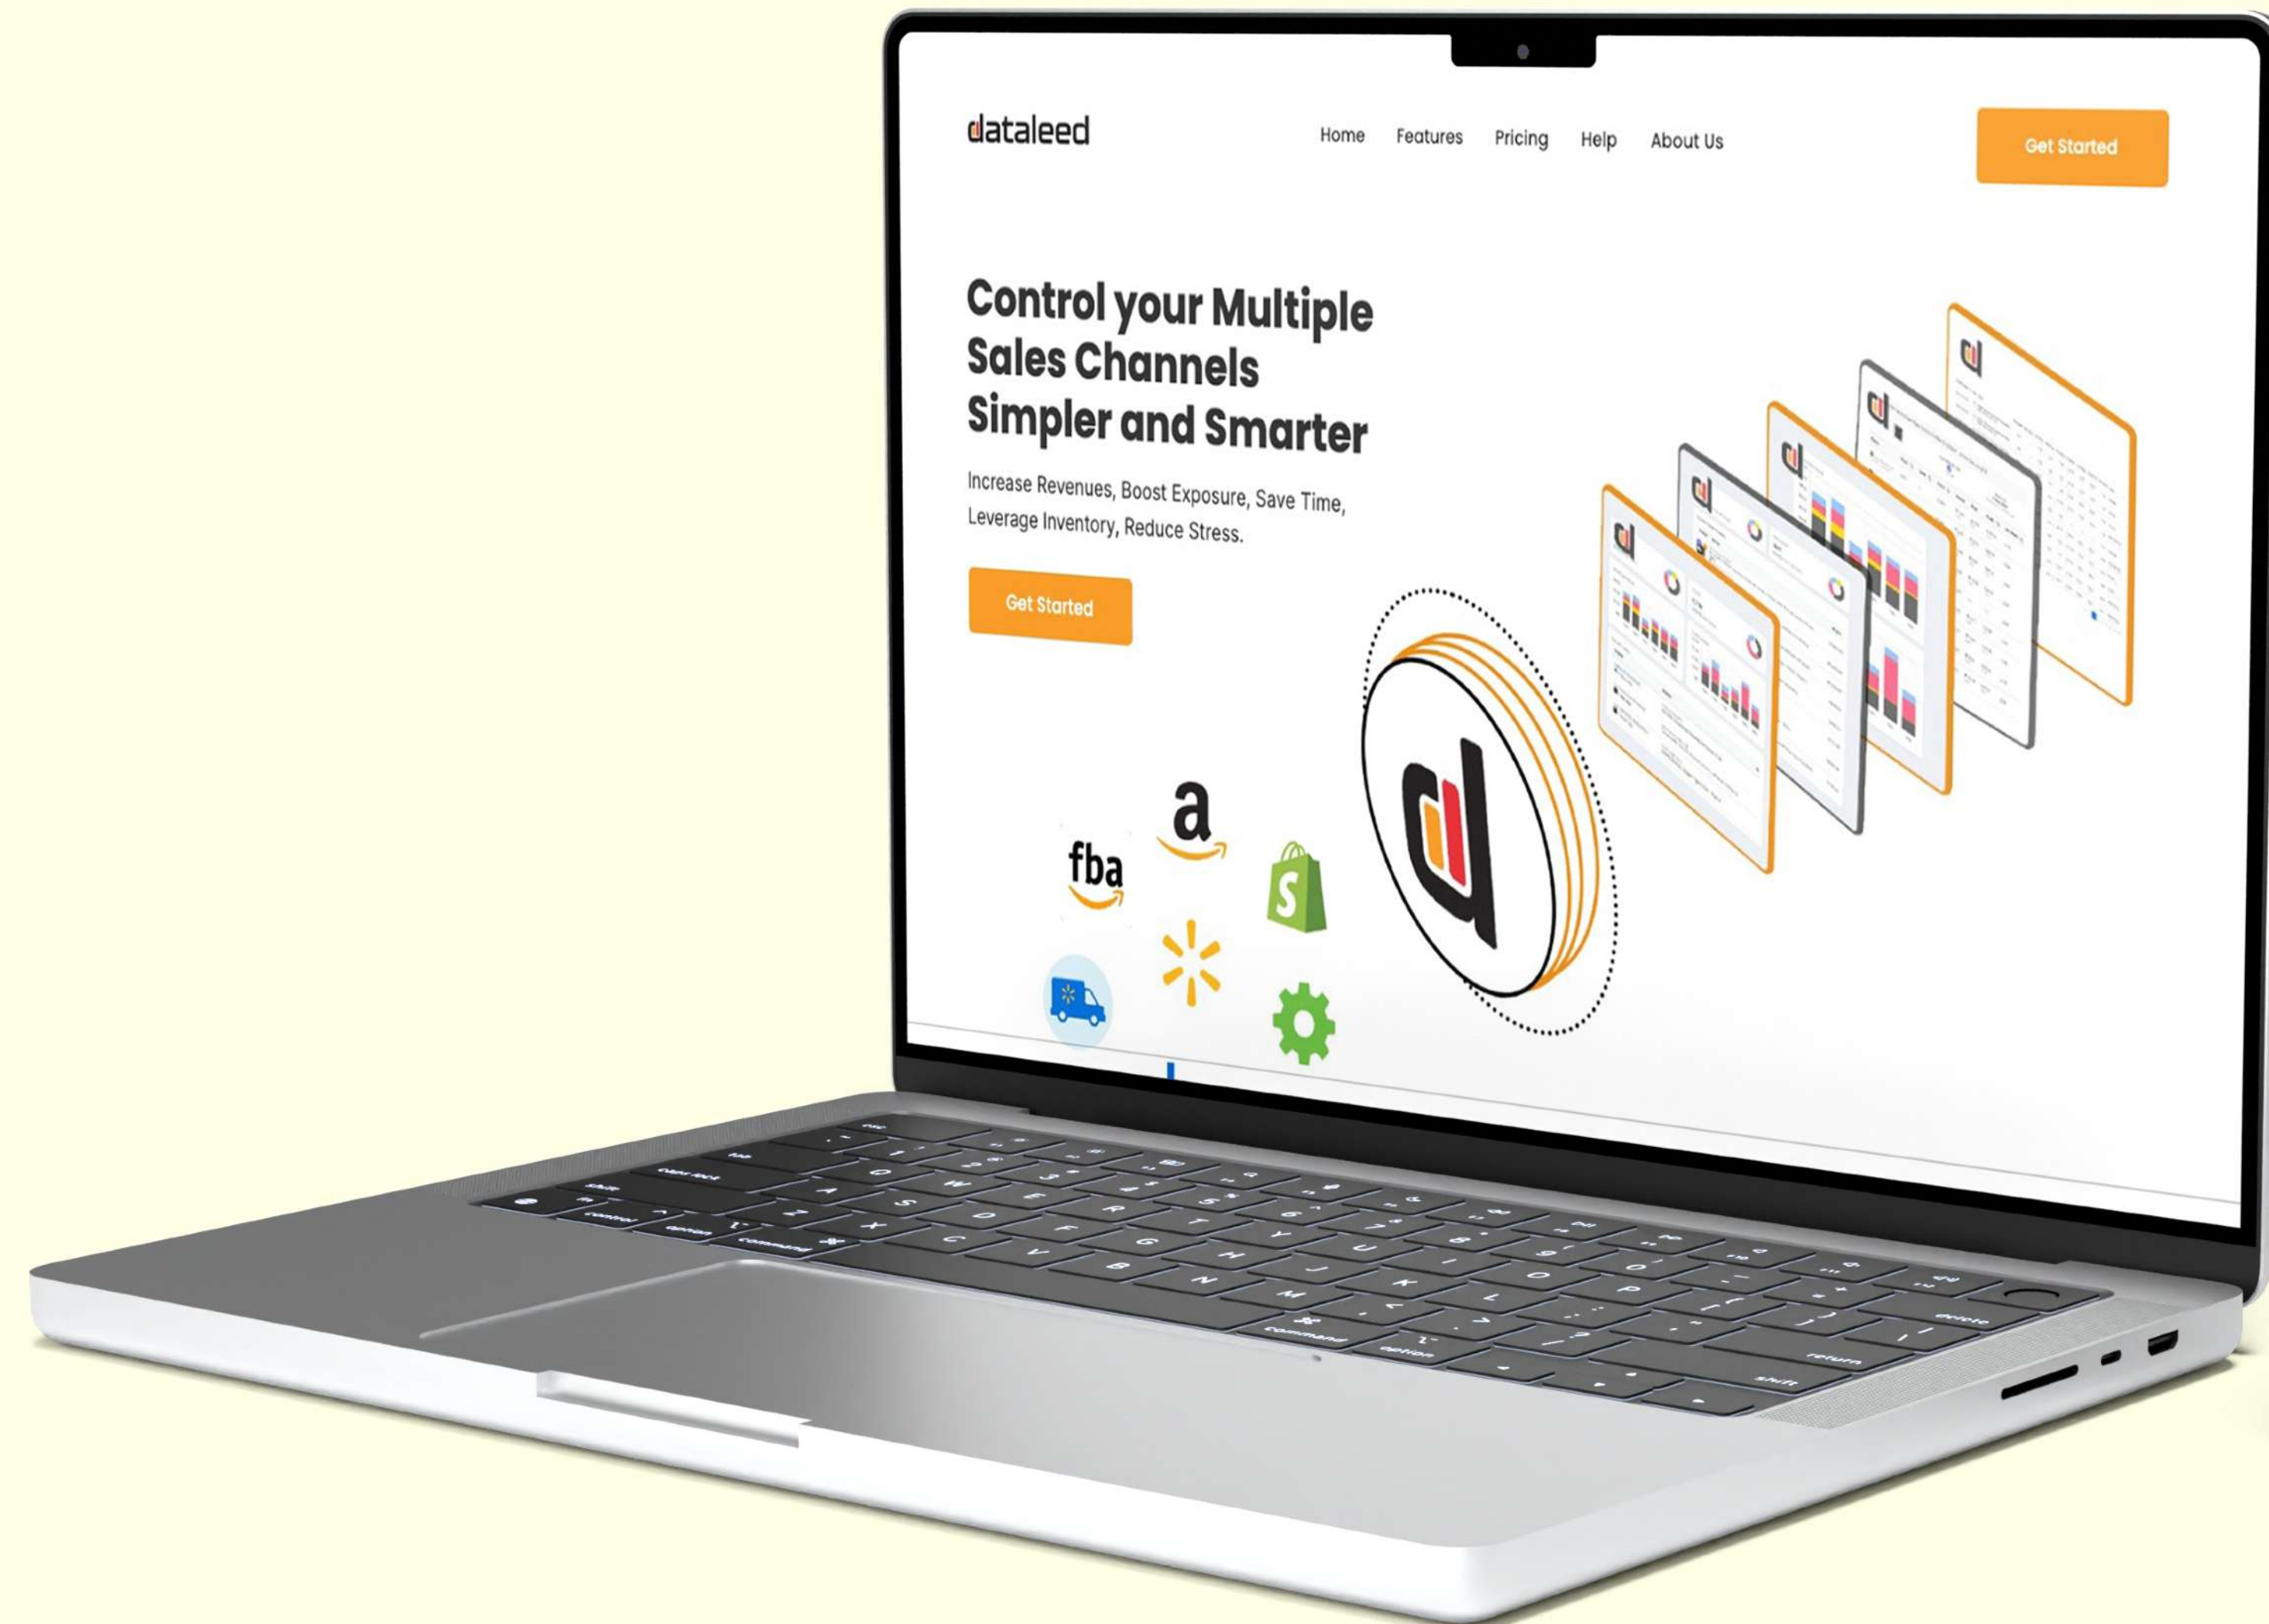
dataleed

Home Features Pricing Help About Us

Get Started

Control your Multiple Sales Channels Simpler and Smarter

Increase Revenues, Boost Exposure, Save Time, Leverage Inventory, Reduce Stress.

Get Started

fba

a